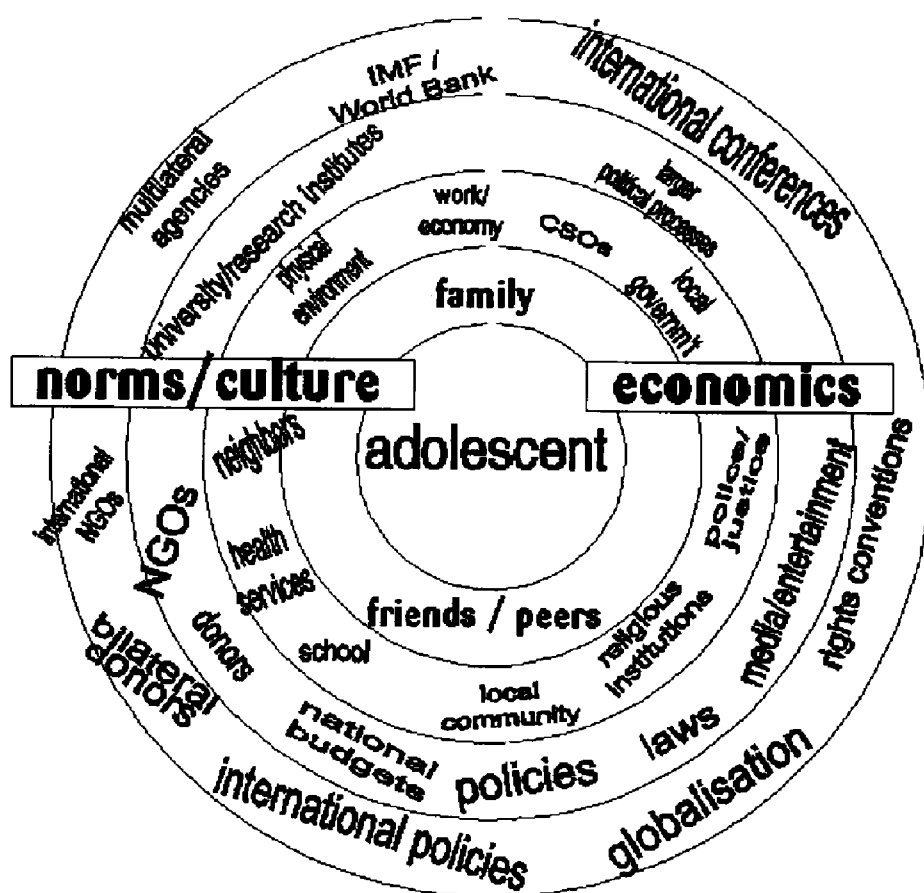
IMF / World Bank

international conferences

multilateral agencies

University/research institutes

work/ economy

larger political processes

CSOs

physical environment

local government

family

norms/culture

economics

adolescent

neighbors

police/ justice

international NGOs

NGOs

health services

media/entertainment

rights conventions

friends / peers

religious institutions

donors

school

bilateral donors

local community

national budgets

laws

policies

international policies

globalisation